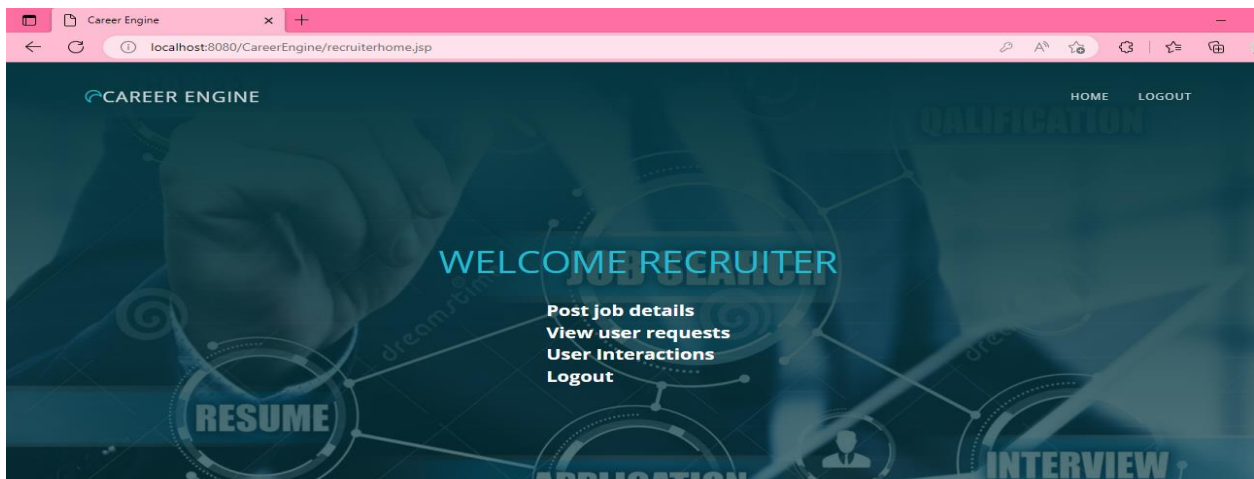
Career Engine
localhost:8080/CareerEngine/recruiterhome.jsp

CAREER ENGINE

HOME LOGOUT

QALIFICATION

WELCOME RECRUITER

Post job details
View user requests
User Interactions
Logout

RESUME

INTERVIEW